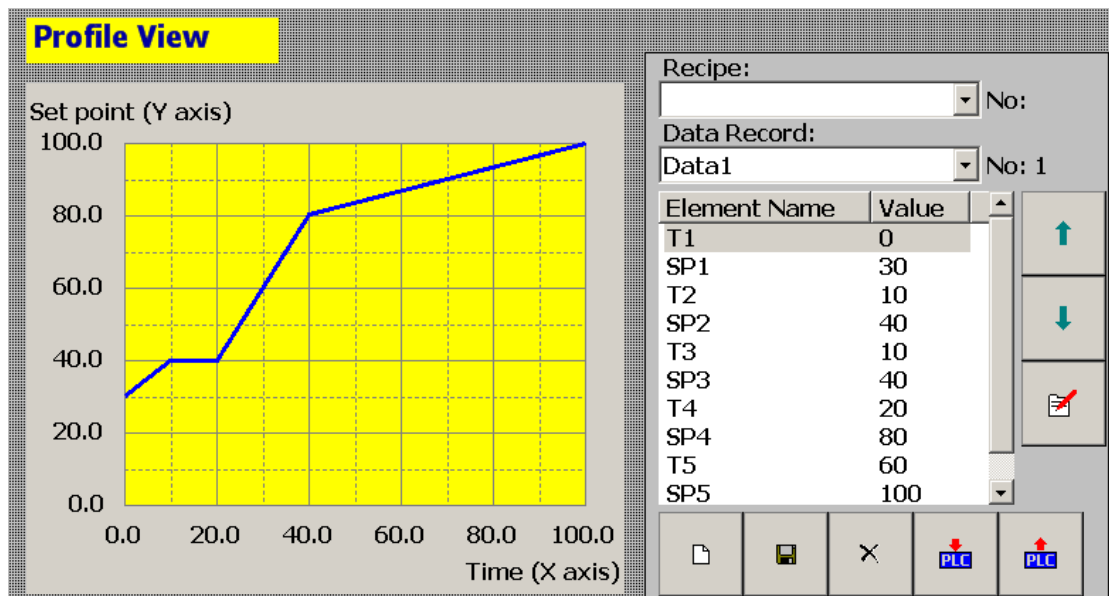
Profile View

Set point (Y axis)

100.0
80.0
60.0
40.0
20.0
0.0

0.0 20.0 40.0 60.0 80.0 100.0

Time (X axis)

Recipe:

No:

Data Record:

Data1

No: 1

| Element Name | Value |
|---|---|
| T1 | 0 |
| SP1 | 30 |
| T2 | 10 |
| SP2 | 40 |
| T3 | 10 |
| SP3 | 40 |
| T4 | 20 |
| SP4 | 80 |
| T5 | 60 |
| SP5 | 100 |

PLC PLC